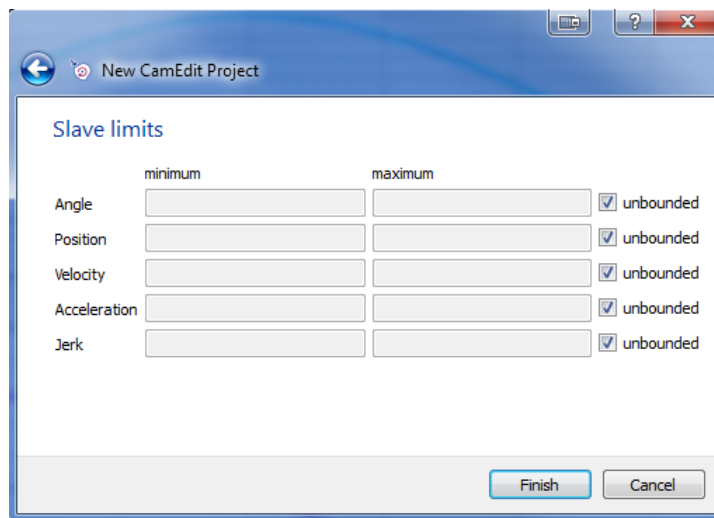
?

New CamEdit Project

Slave limits

| | minimum | maximum | |
|---|---|---|---|
| Angle | | | unbounded |
| Position | | | unbounded |
| Velocity | | | unbounded |
| Acceleration | | | unbounded |
| Jerk | | | unbounded |

Finish

Cancel